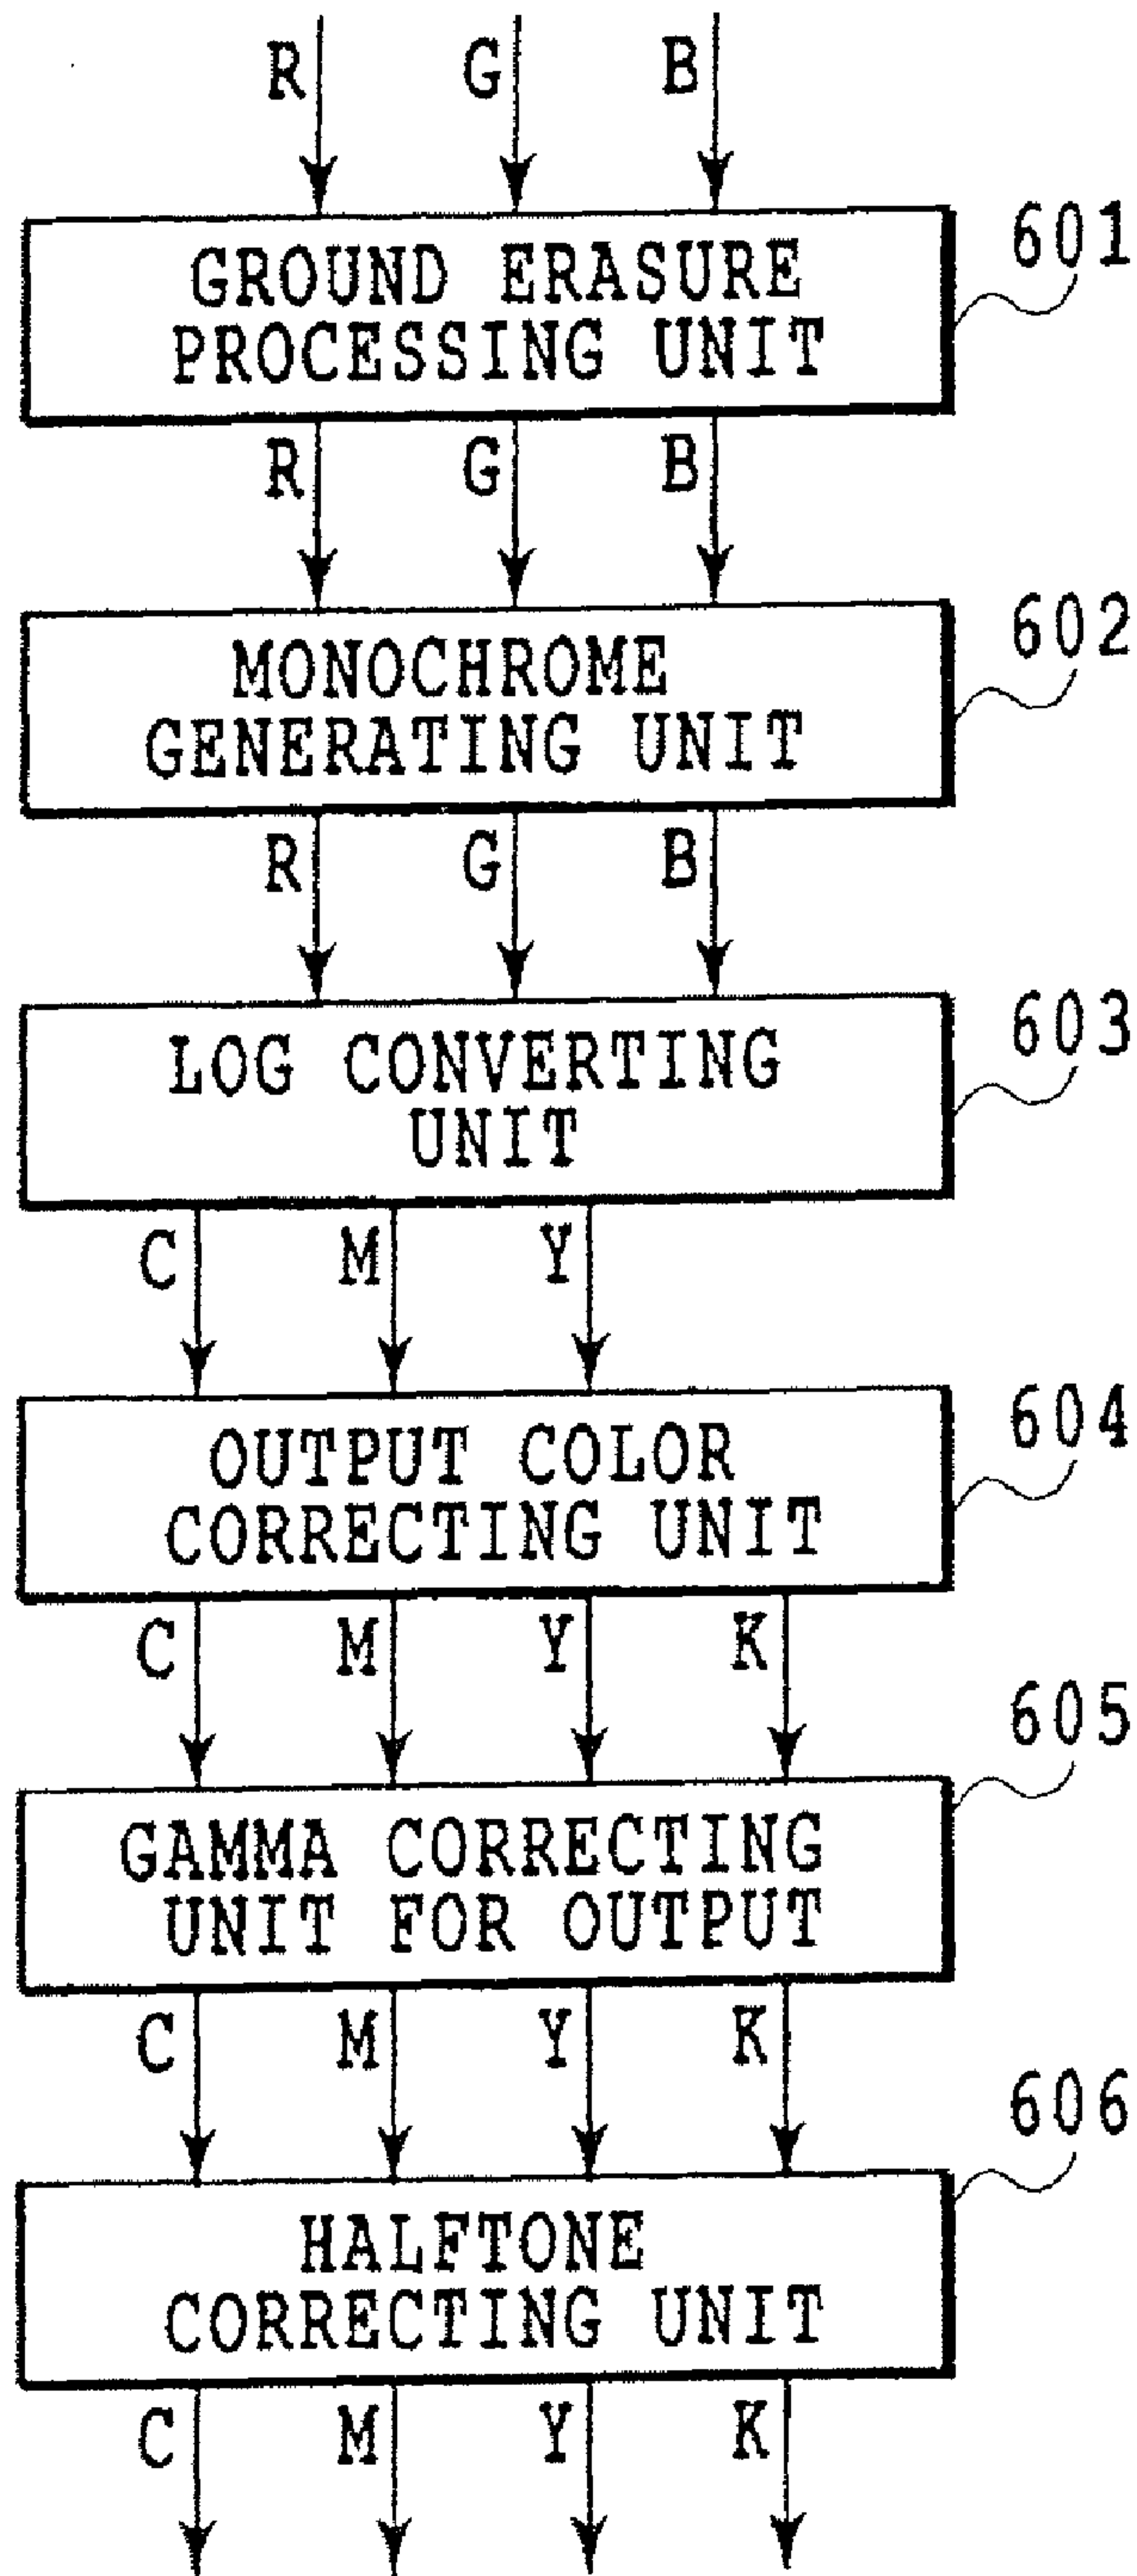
R G B

GROUND ERASURE PROCESSING UNIT

601

R G B

MONOCHROME GENERATING UNIT

602

R G B

LOG CONVERTING UNIT

603

C M Y

OUTPUT COLOR CORRECTING UNIT

604

C M Y K

605

GAMMA CORRECTING UNIT FOR OUTPUT

C M Y K

606

HALFTONE CORRECTING UNIT

C M Y K